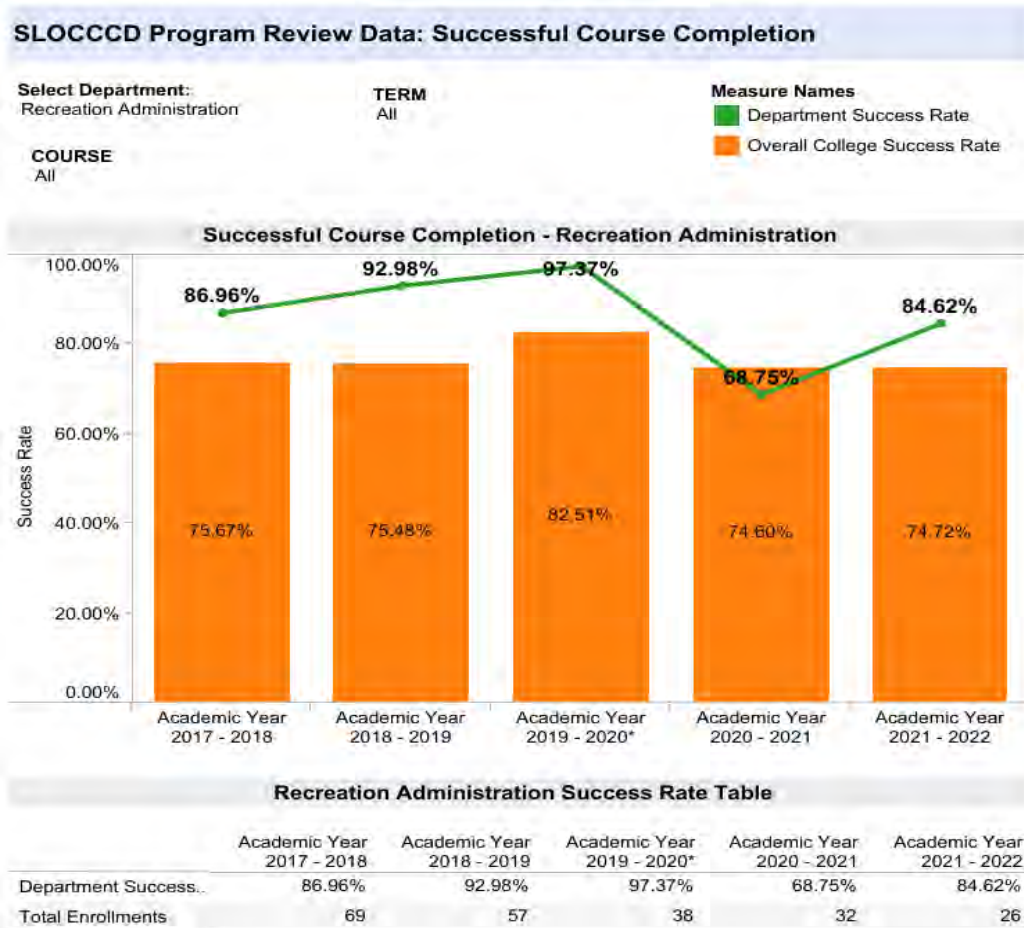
SLOCCCD Program Review Data: Successful Course Completion

Select Department:
Recreation Administration

TERM
All

COURSE
All

Measure Names
Department Success Rate
Overall College Success Rate

Successful Course Completion - Recreation Administration

100.00%
80.00%
60.00%
40.00%
20.00%
0.00%

Success Rate

86.96%
92.98%
97.37%
68.75%
84.62%

75.67%
75.48%
82.51%
74.60%
74.72%

Academic Year 2017 - 2018
Academic Year 2018 - 2019
Academic Year 2019 - 2020*
Academic Year 2020 - 2021
Academic Year 2021 - 2022

Recreation Administration Success Rate Table

| | Academic Year 2017 - 2018 | Academic Year 2018 - 2019 | Academic Year 2019 - 2020* | Academic Year 2020 - 2021 | Academic Year 2021 - 2022 |
|---|---|---|---|---|---|
| Department Success.. | 86.96% | 92.98% | 97.37% | 68.75% | 84.62% |
| Total Enrollments | 69 | 57 | 38 | 32 | 26 |